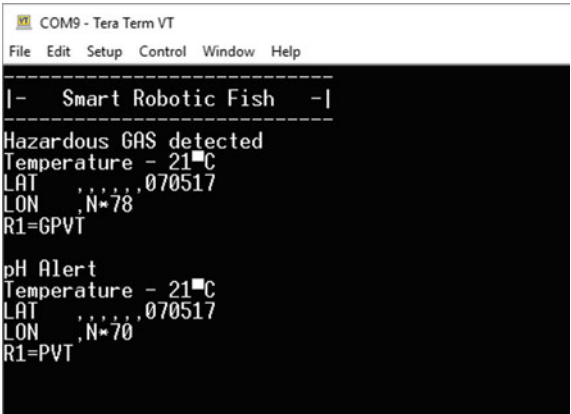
COM9 - Tera Term VT

File Edit Setup Control Window Help

------------------------------
|- Smart Robotic Fish -|
------------------------------
Hazardous GAS detected
Temperature - 21■C
LAT ,,,,,,070517
LON ,N*78
R1=GPVT

pH Alert
Temperature - 21■C
LAT ,,,,,,070517
LON ,N*70
R1=PVT